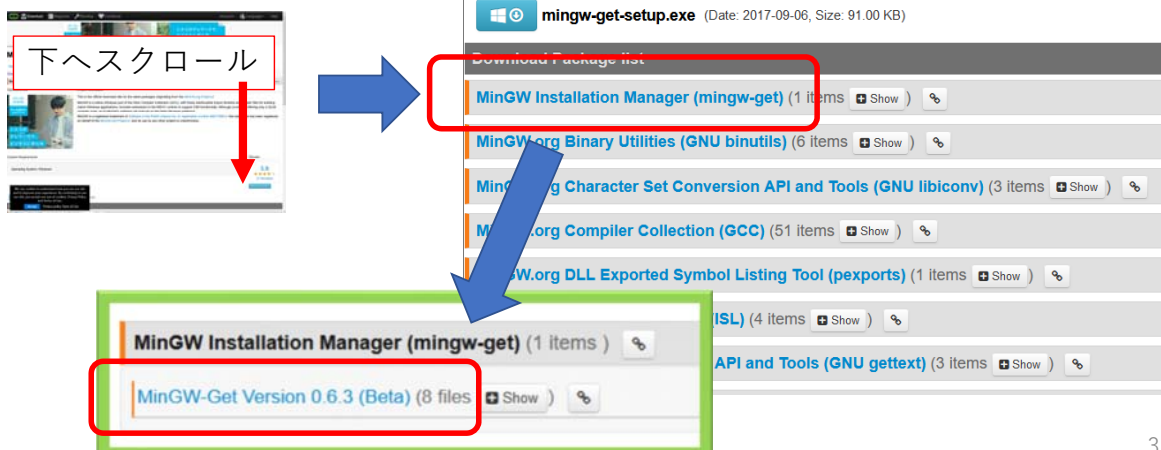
下へスクロール

mingw-get-setup.exe (Date: 2017-09-06, Size: 91.00 KB)

Download Package list

MinGW Installation Manager (mingw-get) (1 items Show )

MinGW.org Binary Utilities (GNU binutils) (6 items Show )

MinGW.org Character Set Conversion API and Tools (GNU libiconv) (3 items Show )

MinGW.org Compiler Collection (GCC) (51 items Show )

MinGW.org DLL Exported Symbol Listing Tool (pexports) (1 items Show )

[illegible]ISL) (4 items Show )

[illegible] API and Tools (GNU gettext) (3 items Show )

MinGW Installation Manager (mingw-get) (1 items )

MinGW-Get Version 0.6.3 (Beta) (8 files Show )

3